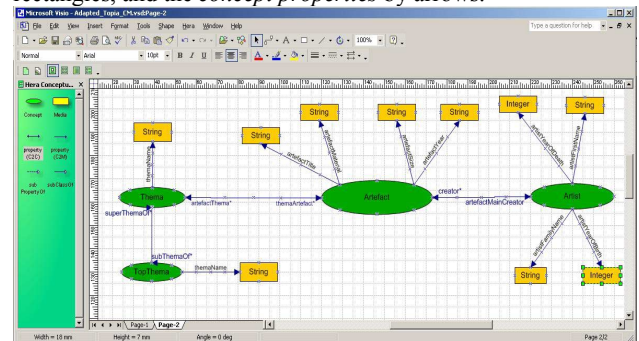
rectangles, and concept properties by arrows.

Microsoft Visio - Adapted_Topia_CM.vsd:Page-2

File Edit View Insert Format Tools Shape Hera Window Help

Type a question for help

Normal Arial 10pt B I U 100%

Hera Concepto... ×

Concept Media

property (C2C) property (C2M)

sub PropertyOf subClassOf

String

themaName

String

artefactTitle

String

artefactMaterial

String

artefactStyle

String

artefactYear

Integer

artistYearOfDeath

String

artistFirstName

Thema

Artefact

Artist

superThemaOf*

artefactThema*

themaArtefact*

creator*

artefactMainCreator

subThemaOf*

TopThema

themaName

String

artistFamilyName

artistYearOfBirth

String

Integer

Page-1 Page-2

Width = 18 mm Height = 7 mm Angle = 0 deg Page 2/2